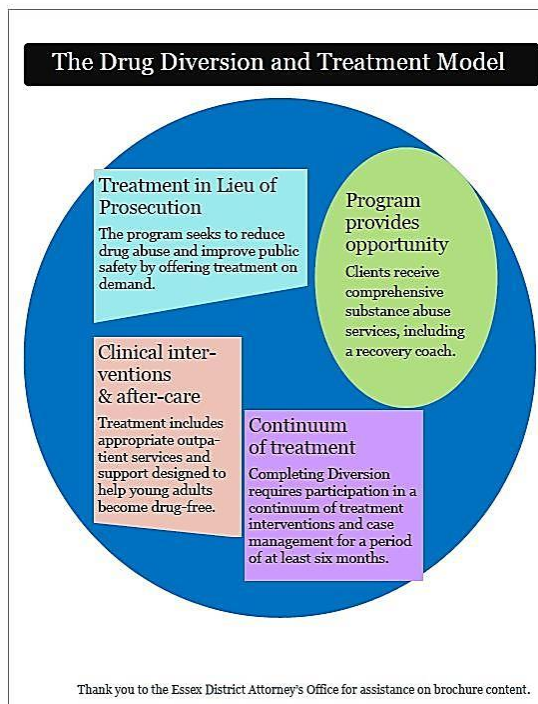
The Drug Diversion and Treatment Model

Treatment in Lieu of Prosecution

The program seeks to reduce drug abuse and improve public safety by offering treatment on demand.

Program provides opportunity

Clients receive comprehensive substance abuse services, including a recovery coach.

Clinical interventions & after-care

Treatment includes appropriate outpatient services and support designed to help young adults become drug-free.

Continuum of treatment

Completing Diversion requires participation in a continuum of treatment interventions and case management for a period of at least six months.

Thank you to the Essex District Attorney's Office for assistance on brochure content.